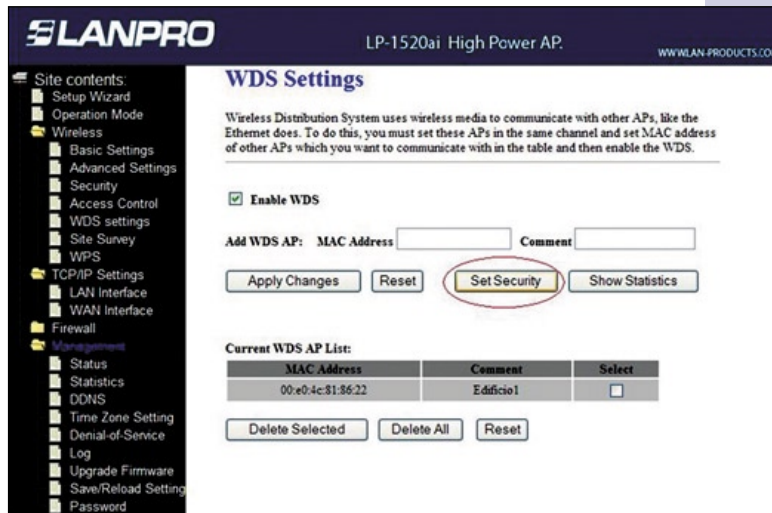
LANPRO

LP-1520ai High Power AP.

WWW.LAN-PRODUCTS.CO

Site contents:
Setup Wizard
Operation Mode
Wireless
Basic Settings
Advanced Settings
Security
Access Control
WDS settings
Site Survey
WPS
TCP/IP Settings
LAN Interface
WAN Interface
Firewall
Management
Status
Statistics
DDNS
Time Zone Setting
Denial-of-Service
Log
Upgrade Firmware
Save/Reload Setting
Password

WDS Settings

Wireless Distribution System uses wireless media to communicate with other APs, like the Ethernet does. To do this, you must set these APs in the same channel and set MAC address of other APs which you want to communicate with in the table and then enable the WDS.

Enable WDS

Add WDS AP: MAC Address Comment

Apply Changes Reset Set Security Show Statistics

Current WDS AP List:

| MAC Address | Comment | Select |
|---|---|---|
| 00:e0:4c:81:86:22 | Edificio1 | |

Delete Selected Delete All Reset